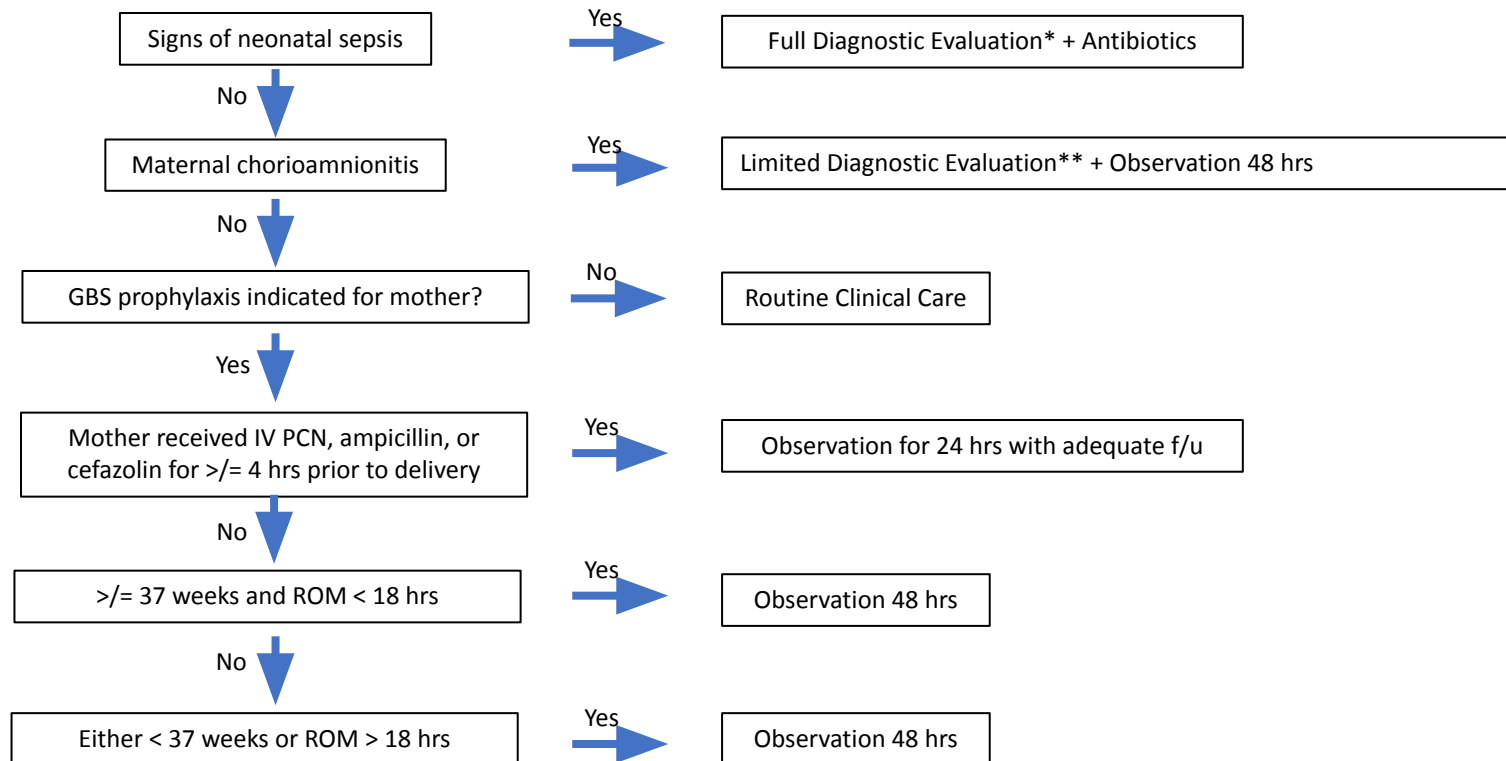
Signs of neonatal sepsis

Yes

Full Diagnostic Evaluation* + Antibiotics

No

Maternal chorioamnionitis

Yes

Limited Diagnostic Evaluation** + Observation 48 hrs

No

GBS prophylaxis indicated for mother?

No

Routine Clinical Care

Yes

Mother received IV PCN, ampicillin, or cefazolin for >/= 4 hrs prior to delivery

Yes

Observation for 24 hrs with adequate f/u

No

>/= 37 weeks and ROM < 18 hrs

Yes

Observation 48 hrs

No

Either < 37 weeks or ROM > 18 hrs

Yes

Observation 48 hrs